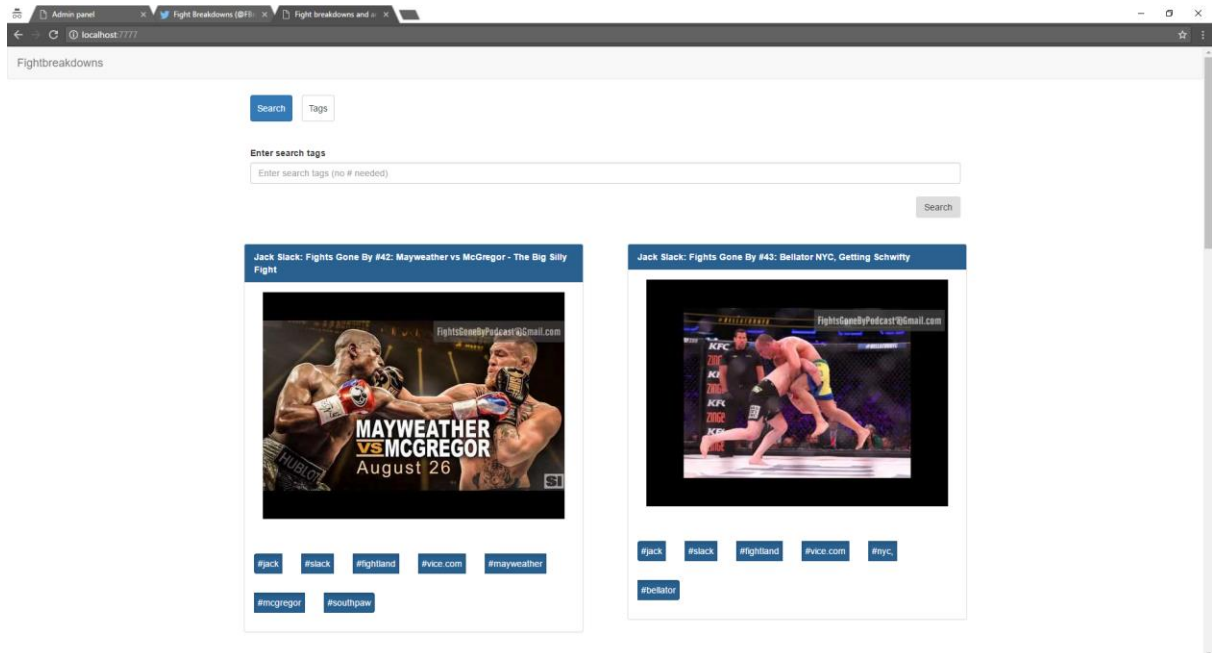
Admin panel × Fight Breakdowns (@FB × Fight breakdowns and × 

localhost:7777

Fightbreakdowns

Search Tags

Enter search tags

Enter search tags (no # needed)

Search

Jack Slack: Fights Gone By #42: Mayweather vs McGregor - The Big Silly Fight

FightsGoneByPodcast@Gmail.com

MAYWEATHER VS MCGREGOR August 26

SI

HUBLOT

#jack #slack #fightland #vice.com #mayweather

#mcgregor #southpaw

Jack Slack: Fights Gone By #43: Bellator NYC, Getting Schwifty

FightsGoneByPodcast@Gmail.com

KFC ZINGER

#jack #slack #fightland #vice.com #nyc,

#bellator